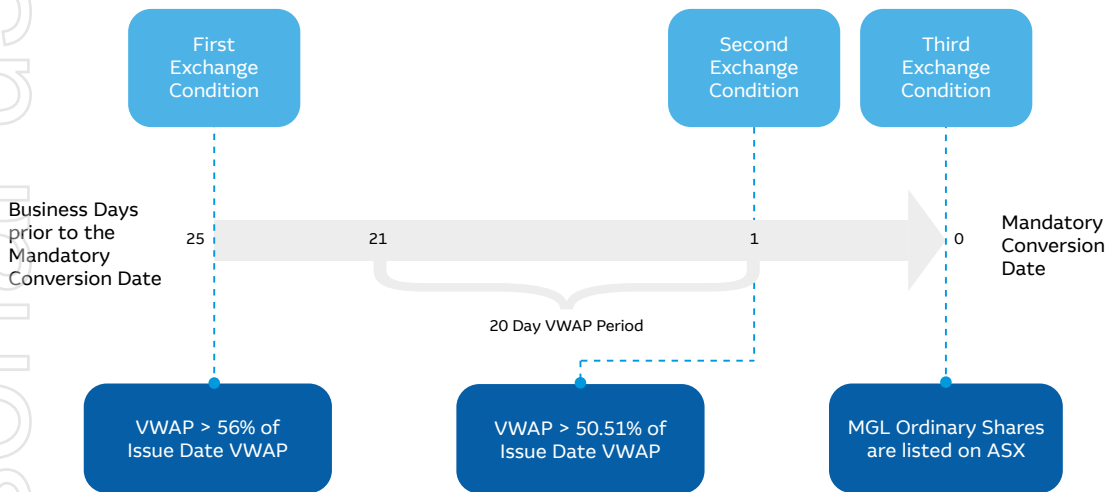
First Exchange Condition

Second Exchange Condition

Third Exchange Condition

Business Days prior to the Mandatory Conversion Date

25

21

1

0

Mandatory Conversion Date

20 Day VWAP Period

VWAP > 56% of Issue Date VWAP

VWAP > 50.51% of Issue Date VWAP

MGL Ordinary Shares are listed on ASX